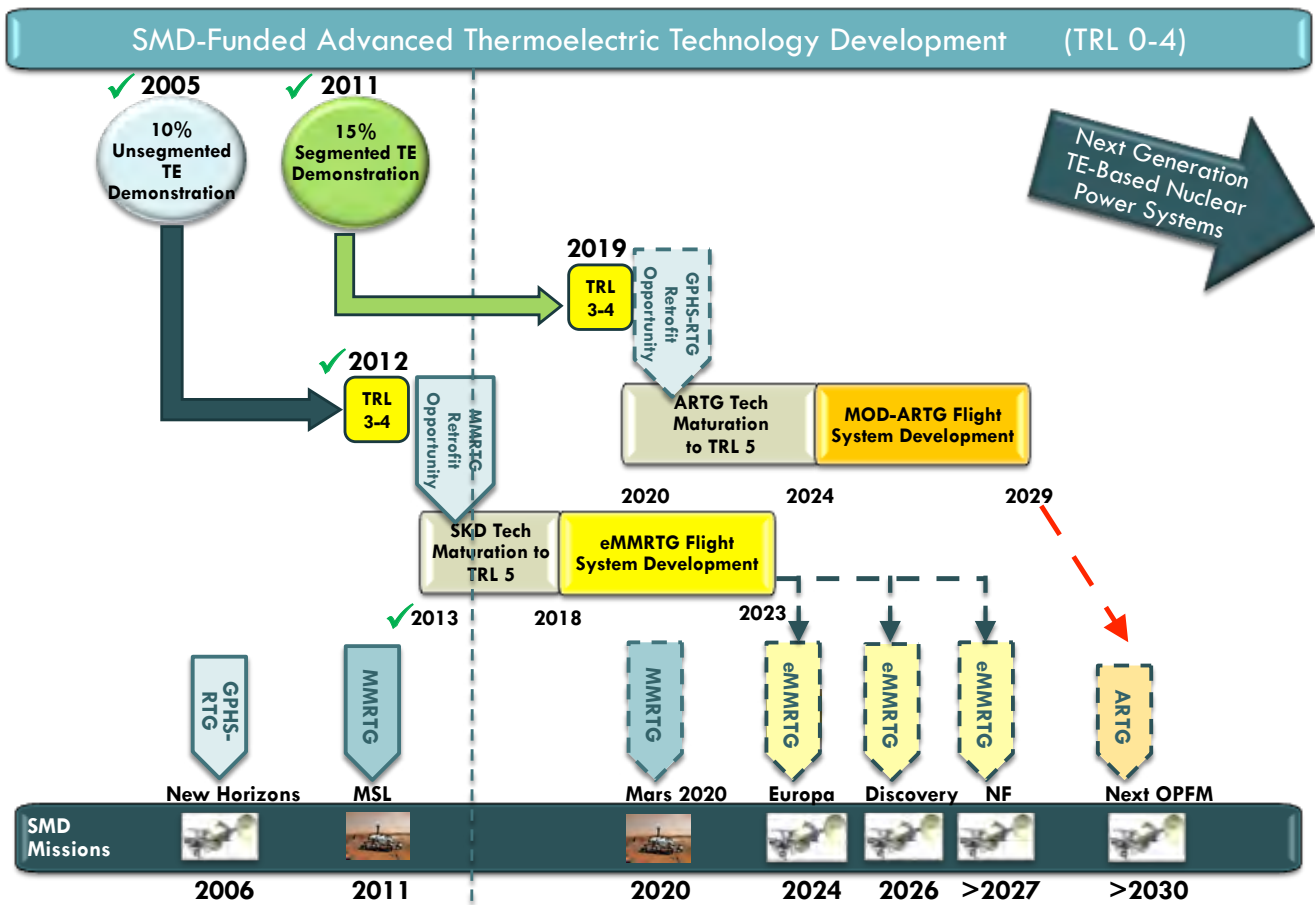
SMD-Funded Advanced Thermoelectric Technology Development (TRL 0-4)

✓ 2005
10% Unsegmented TE Demonstration

✓ 2011
15% Segmented TE Demonstration

Next Generation TE-Based Nuclear Power Systems

2019
TRL 3-4

GPHS-RTG Retrofit Opportunity

✓ 2012
TRL 3-4

MMRTG Retrofit Opportunity

ARTG Tech Maturation to TRL 5

MOD-ARTG Flight System Development

2020 2024 2029

SKD Tech Maturation to TRL 5

eMMRTG Flight System Development

✓ 2013 2018 2023

GPHS-RTG
MMRTG
MMRTG
eMMRTG
eMMRTG
eMMRTG
ARTG

New Horizons MSL Mars 2020 Europa Discovery NF Next OPFM

SMD Missions

2006 2011 2020 2024 2026 >2027 >2030